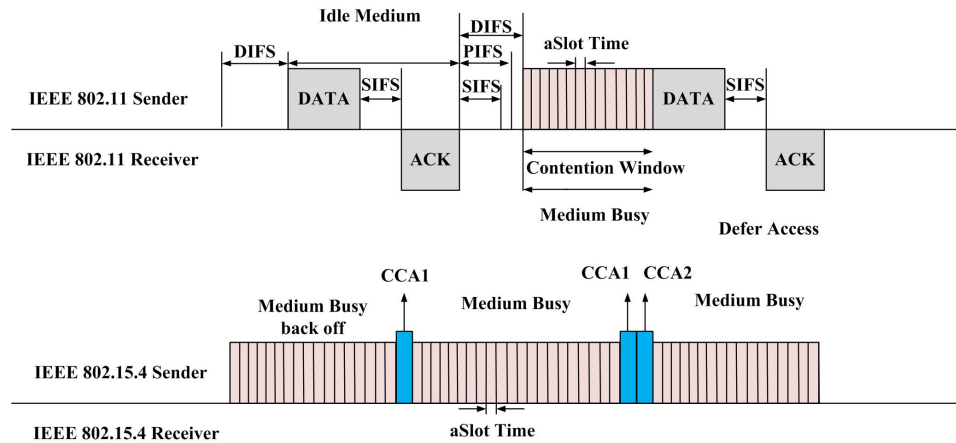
Idle Medium

DIFS

DIFS

PIFS

aSlot Time

IEEE 802.11 Sender

DATA

SIFS

SIFS

DATA

SIFS

IEEE 802.11 Receiver

ACK

Contention Window

ACK

Medium Busy

Defer Access

CCA1

CCA1

CCA2

Medium Busy back off

Medium Busy

Medium Busy

IEEE 802.15.4 Sender

IEEE 802.15.4 Receiver

aSlot Time